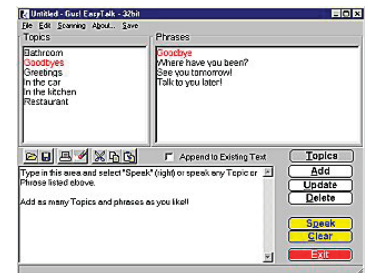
Untitled - Gus! EasyTalk - 32bit

File Edit Scanning About... Save

Topics
Bathroom
Goodbyes
Greetings
In the car
In the kitchen
Restaurant

Phrases
Goodbye
Where have you been?
See you tomorrow!
Talk to you later!

Append to Existing Text

Type in this area and select "Speak" (right) or speak any Topic or Phrase listed above.

Add as many Topics and phrases as you like!

Topics
Add
Update
Delete
Speak
Clear
Exit